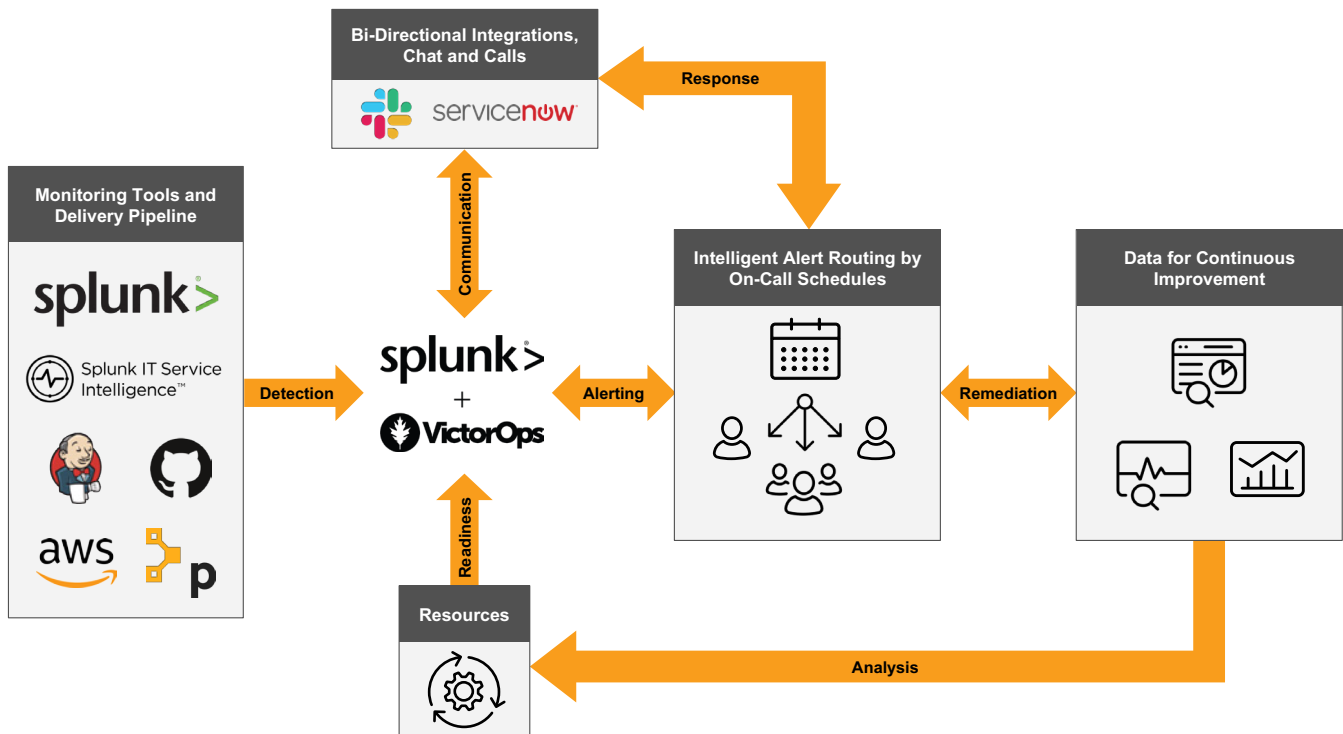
Bi-Directional Integrations, Chat and Calls

servicenow

Response

Monitoring Tools and Delivery Pipeline

splunk>

Splunk IT Service Intelligence™

aws

p

Communication

Detection

splunk>

+

VictorOps

Alerting

Intelligent Alert Routing by On-Call Schedules

Remediation

Data for Continuous Improvement

Readiness

Resources

Analysis